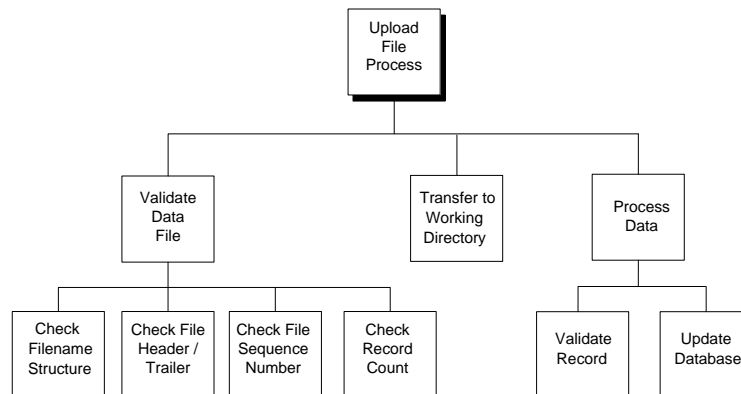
Upload File Process

Validate Data File

Transfer to Working Directory

Process Data

Check Filename Structure

Check File Header / Trailer

Check File Sequence Number

Check Record Count

Validate Record

Update Database